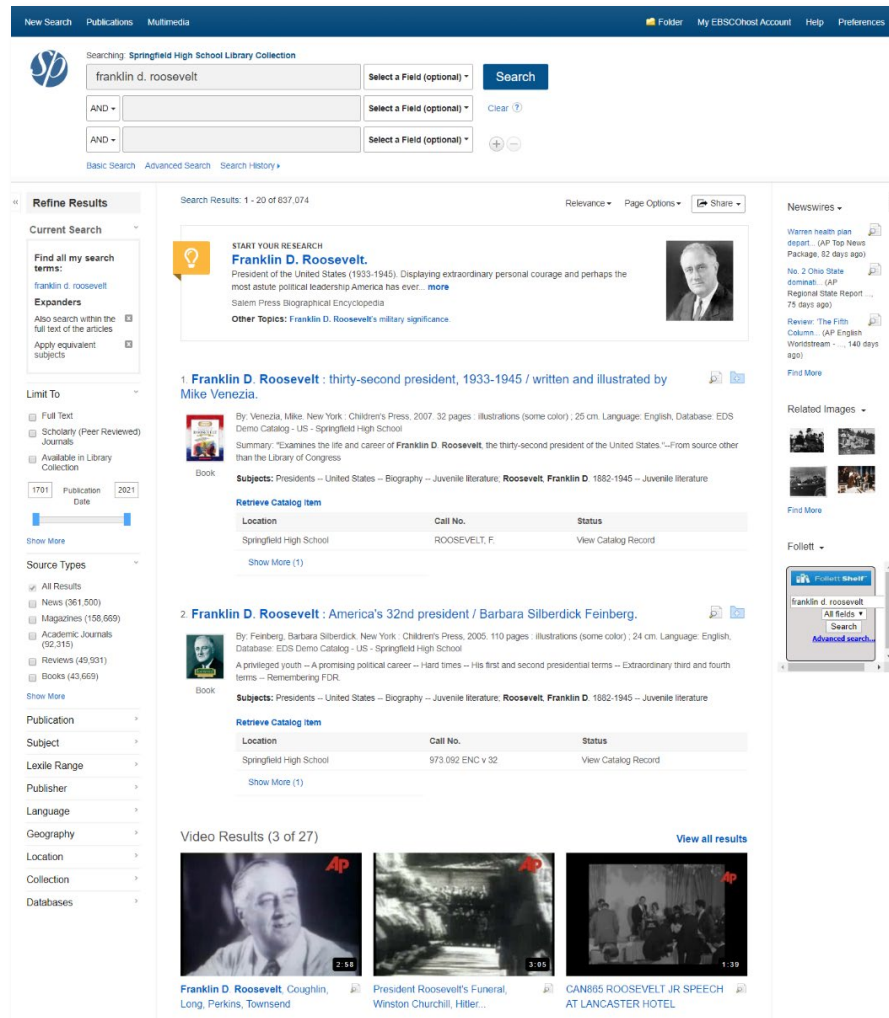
New Search Publications Multimedia

Folder My EBSCOhost Account Help Preferences

Searching: Springfield High School Library Collection

franklin d. roosevelt

Select a Field (optional)

Search

AND

Select a Field (optional)

Clear

AND

Select a Field (optional)

Basic Search Advanced Search Search History

Refine Results

Current Search

Find all my search terms:

franklin d. roosevelt

Expanders

Also search within the full text of the articles

Apply equivalent subjects

Limit To

Full Text

Scholarly (Peer Reviewed) Journals

Available in Library Collection

1701 Publication Date 2021

Show More

Source Types

All Results

News (361,500)

Magazines (158,669)

Academic Journals (92,315)

Reviews (49,931)

Books (43,669)

Show More

Publication

Subject

Lexile Range

Publisher

Language

Geography

Location

Collection

Databases

Search Results: 1 - 20 of 837,074

Relevance Page Options Share

START YOUR RESEARCH

Franklin D. Roosevelt.

President of the United States (1933-1945). Displaying extraordinary personal courage and perhaps the most astute political leadership America has ever... more

Salem Press Biographical Encyclopedia

Other Topics: Franklin D. Roosevelt's military significance.

1. Franklin D. Roosevelt : thirty-second president, 1933-1945 / written and illustrated by Mike Venezia.

By: Venezia, Mike. New York : Children's Press, 2007. 32 pages : illustrations (some color) ; 25 cm. Language: English, Database: EDS Demo Catalog - US - Springfield High School

Summary: "Examines the life and career of Franklin D. Roosevelt, the thirty-second president of the United States."--From source other than the Library of Congress

Book

Subjects: Presidents -- United States -- Biography -- Juvenile literature; Roosevelt, Franklin D. 1882-1945 -- Juvenile literature

Retrieve Catalog Item

| Location | Call No. | Status |
|---|---|---|
| Springfield High School | ROOSEVELT, F. | View Catalog Record |

Show More (1)

2. Franklin D. Roosevelt : America's 32nd president / Barbara Silberdick Feinberg.

By: Feinberg, Barbara Silberdick. New York : Children's Press, 2005. 110 pages : illustrations (some color) ; 24 cm. Language: English, Database: EDS Demo Catalog - US - Springfield High School

A privileged youth -- A promising political career -- Hard times -- His first and second presidential terms -- Extraordinary third and fourth terms -- Remembering FDR.

Book

Subjects: Presidents -- United States -- Biography -- Juvenile literature; Roosevelt, Franklin D. 1882-1945 -- Juvenile literature

Retrieve Catalog Item

| Location | Call No. | Status |
|---|---|---|
| Springfield High School | 973.092 ENC v 32 | View Catalog Record |

Show More (1)

Video Results (3 of 27)

View all results

2:58

Franklin D. Roosevelt, Coughlin, Long, Perkins, Townsend

3:05

President Roosevelt's Funeral, Winston Churchill, Hitler...

1:39

CAN865 ROOSEVELT JR SPEECH AT LANCASTER HOTEL

Newswires

Warren health plan depart... (AP Top News Package, 82 days ago)

No. 2 Ohio State dominati... (AP Regional State Report ..., 75 days ago)

Review: 'The Fifth Column... (AP English Worldstream - ..., 140 days ago)

Find More

Related Images

Find More

Follett

Follett Shelf

franklin d. roosevelt

All fields

Search

Advanced search...